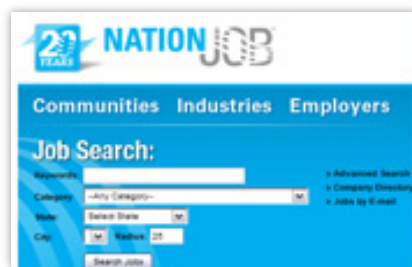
20 YEARS NATIONJOB

Communities Industries Employers

Job Search:

Keywords

Category --Any Category--

State Select State

City Radius 25

Search Jobs

» Advanced Search
» Company Directory
» Jobs by E-mail